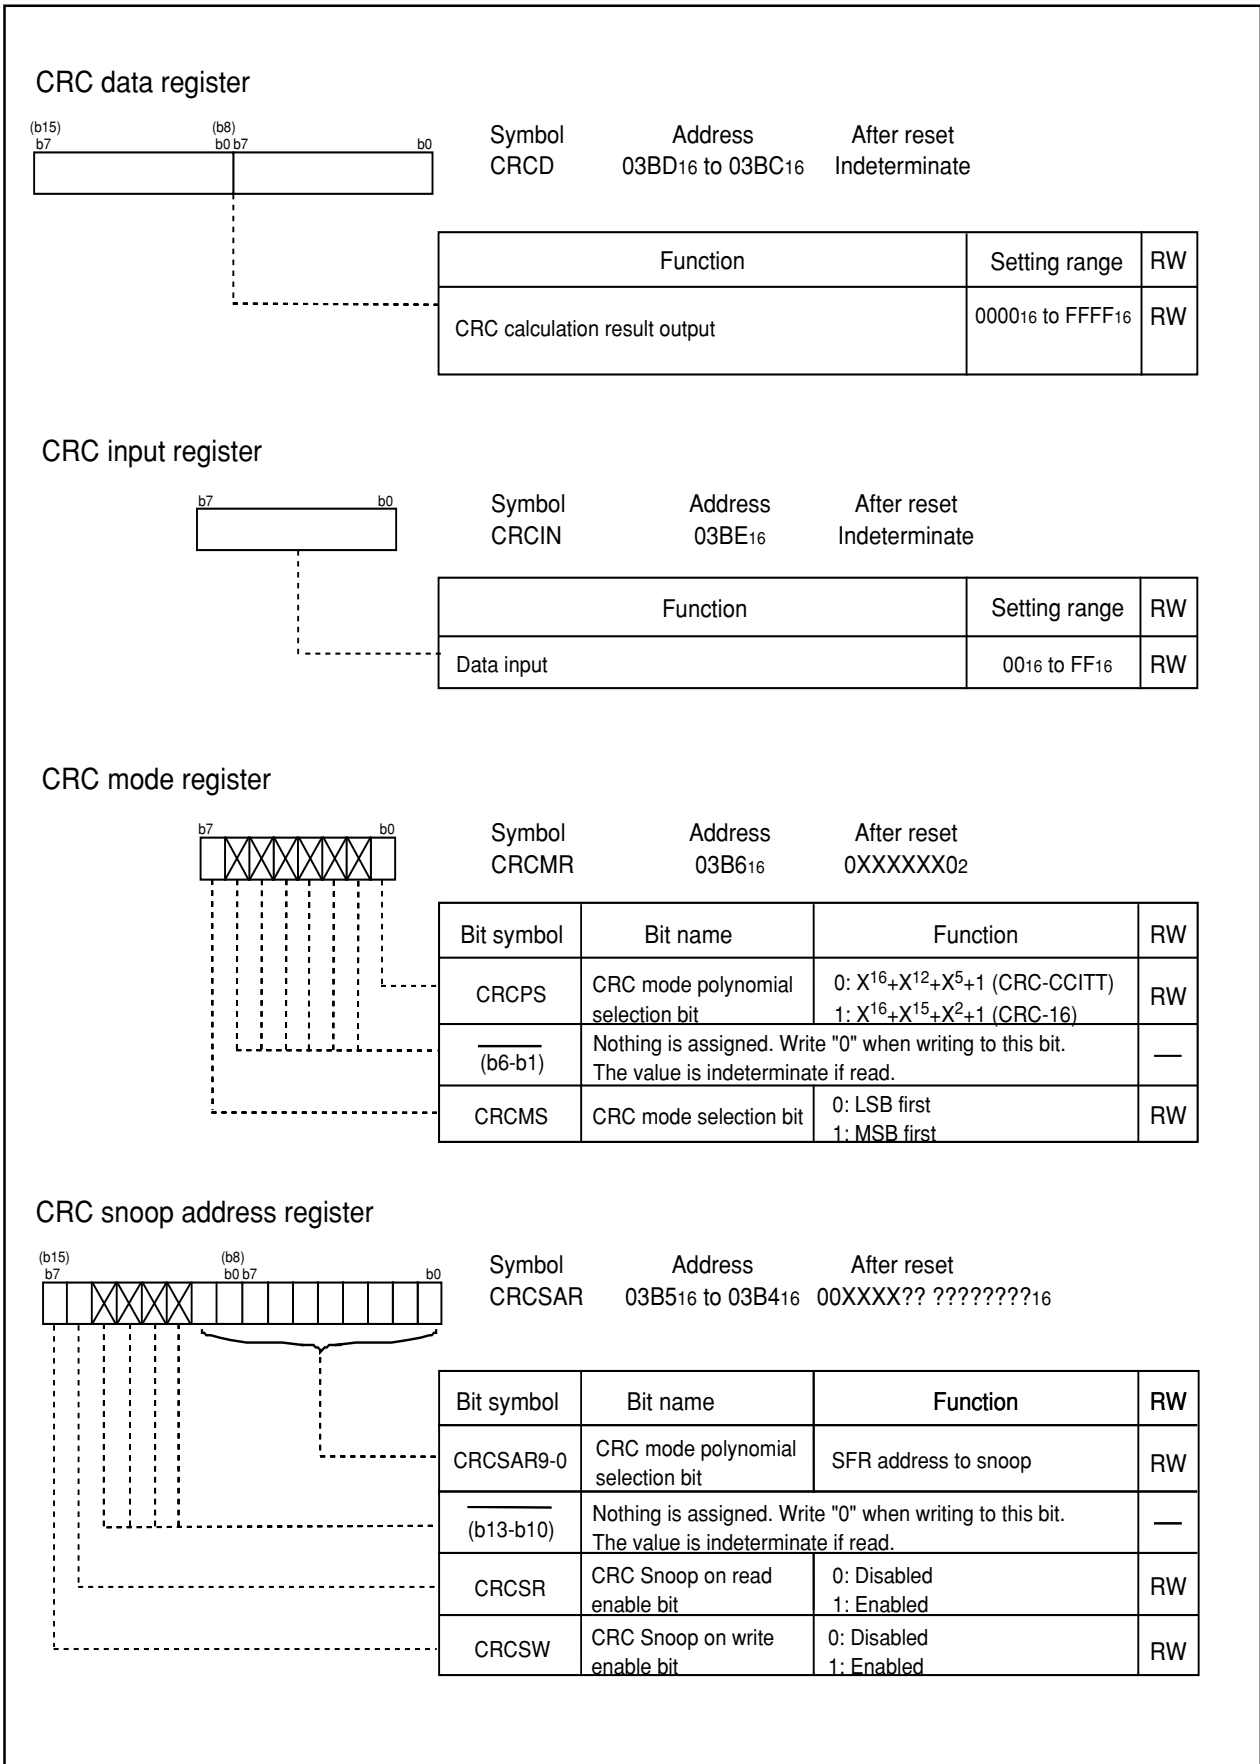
CRC data register

(b15) b7 (b8) b0 b7 b0

Symbol CRCD Address $03BD_{16}$ to $03BC_{16}$ After reset Indeterminate

| Function | Setting range | RW |
|---|---|---|
| CRC calculation result output | $0000_{16}$ to $FFFF_{16}$ | RW |

CRC input register

b7 b0

Symbol CRCIN Address $03BE_{16}$ After reset Indeterminate

| Function | Setting range | RW |
|---|---|---|
| Data input | $00_{16}$ to $FF_{16}$ | RW |

CRC mode register

b7 b0

Symbol CRCMR Address $03B6_{16}$ After reset $0XXXXXX0_2$

| Bit symbol | Bit name | Function | RW |
|---|---|---|---|
| CRCPS | CRC mode polynomial selection bit | 0: $X^{16}+X^{12}+X^5+1$ (CRC-CCITT) 1: $X^{16}+X^{15}+X^2+1$ (CRC-16) | RW |
| (b6-b1) | Nothing is assigned. Write "0" when writing to this bit. The value is indeterminate if read. | | — |
| CRCMS | CRC mode selection bit | 0: LSB first 1: MSB first | RW |

CRC snoop address register

(b15) b7 (b8) b0 b7 b0

Symbol CRCSAR Address $03B5_{16}$ to $03B4_{16}$ After reset 00XXXX?? ????????$_{16}$

| Bit symbol | Bit name | Function | RW |
|---|---|---|---|
| CRCSAR9-0 | CRC mode polynomial selection bit | SFR address to snoop | RW |
| (b13-b10) | Nothing is assigned. Write "0" when writing to this bit. The value is indeterminate if read. | | — |
| CRCSR | CRC Snoop on read enable bit | 0: Disabled 1: Enabled | RW |
| CRCSW | CRC Snoop on write enable bit | 0: Disabled 1: Enabled | RW |